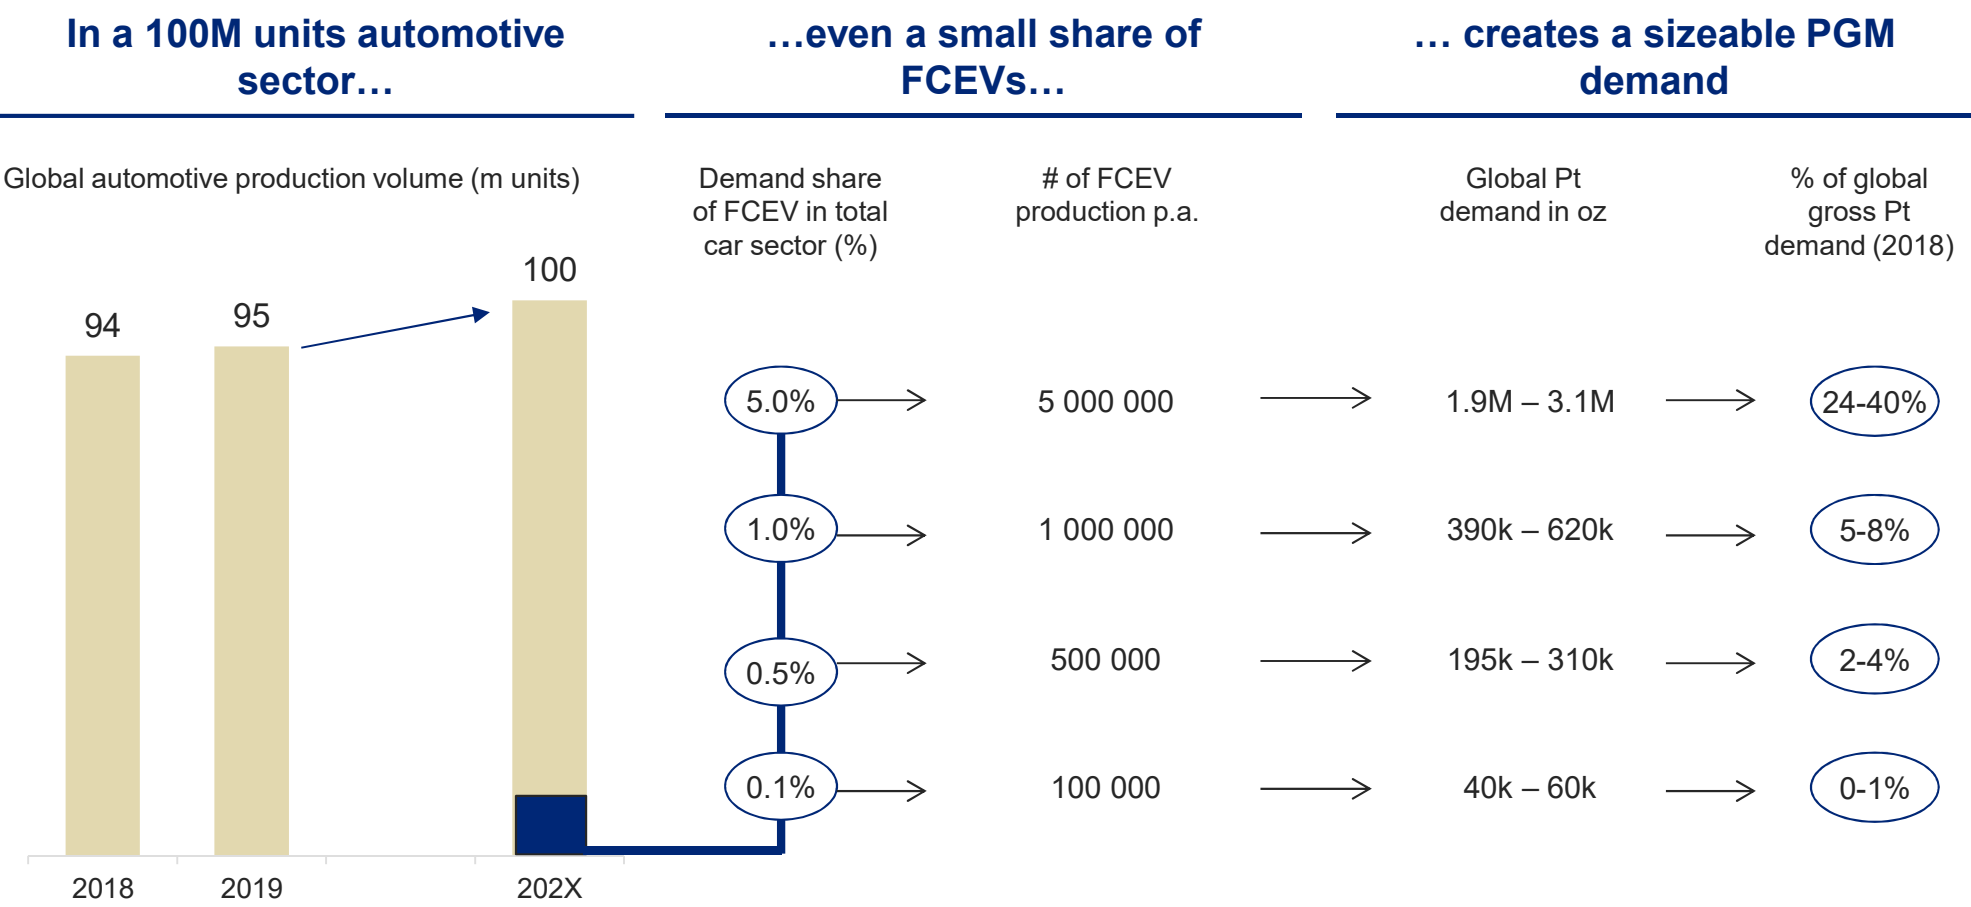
In a 100M units automotive sector…

…even a small share of FCEVs…

… creates a sizeable PGM demand

Global automotive production volume (m units)

94
95
100

2018
2019
202X

| Demand share of FCEV in total car sector (%) | # of FCEV production p.a. | Global Pt demand in oz | % of global gross Pt demand (2018) |
|---|---|---|---|
| 5.0% | 5 000 000 | 1.9M – 3.1M | 24-40% |
| 1.0% | 1 000 000 | 390k – 620k | 5-8% |
| 0.5% | 500 000 | 195k – 310k | 2-4% |
| 0.1% | 100 000 | 40k – 60k | 0-1% |